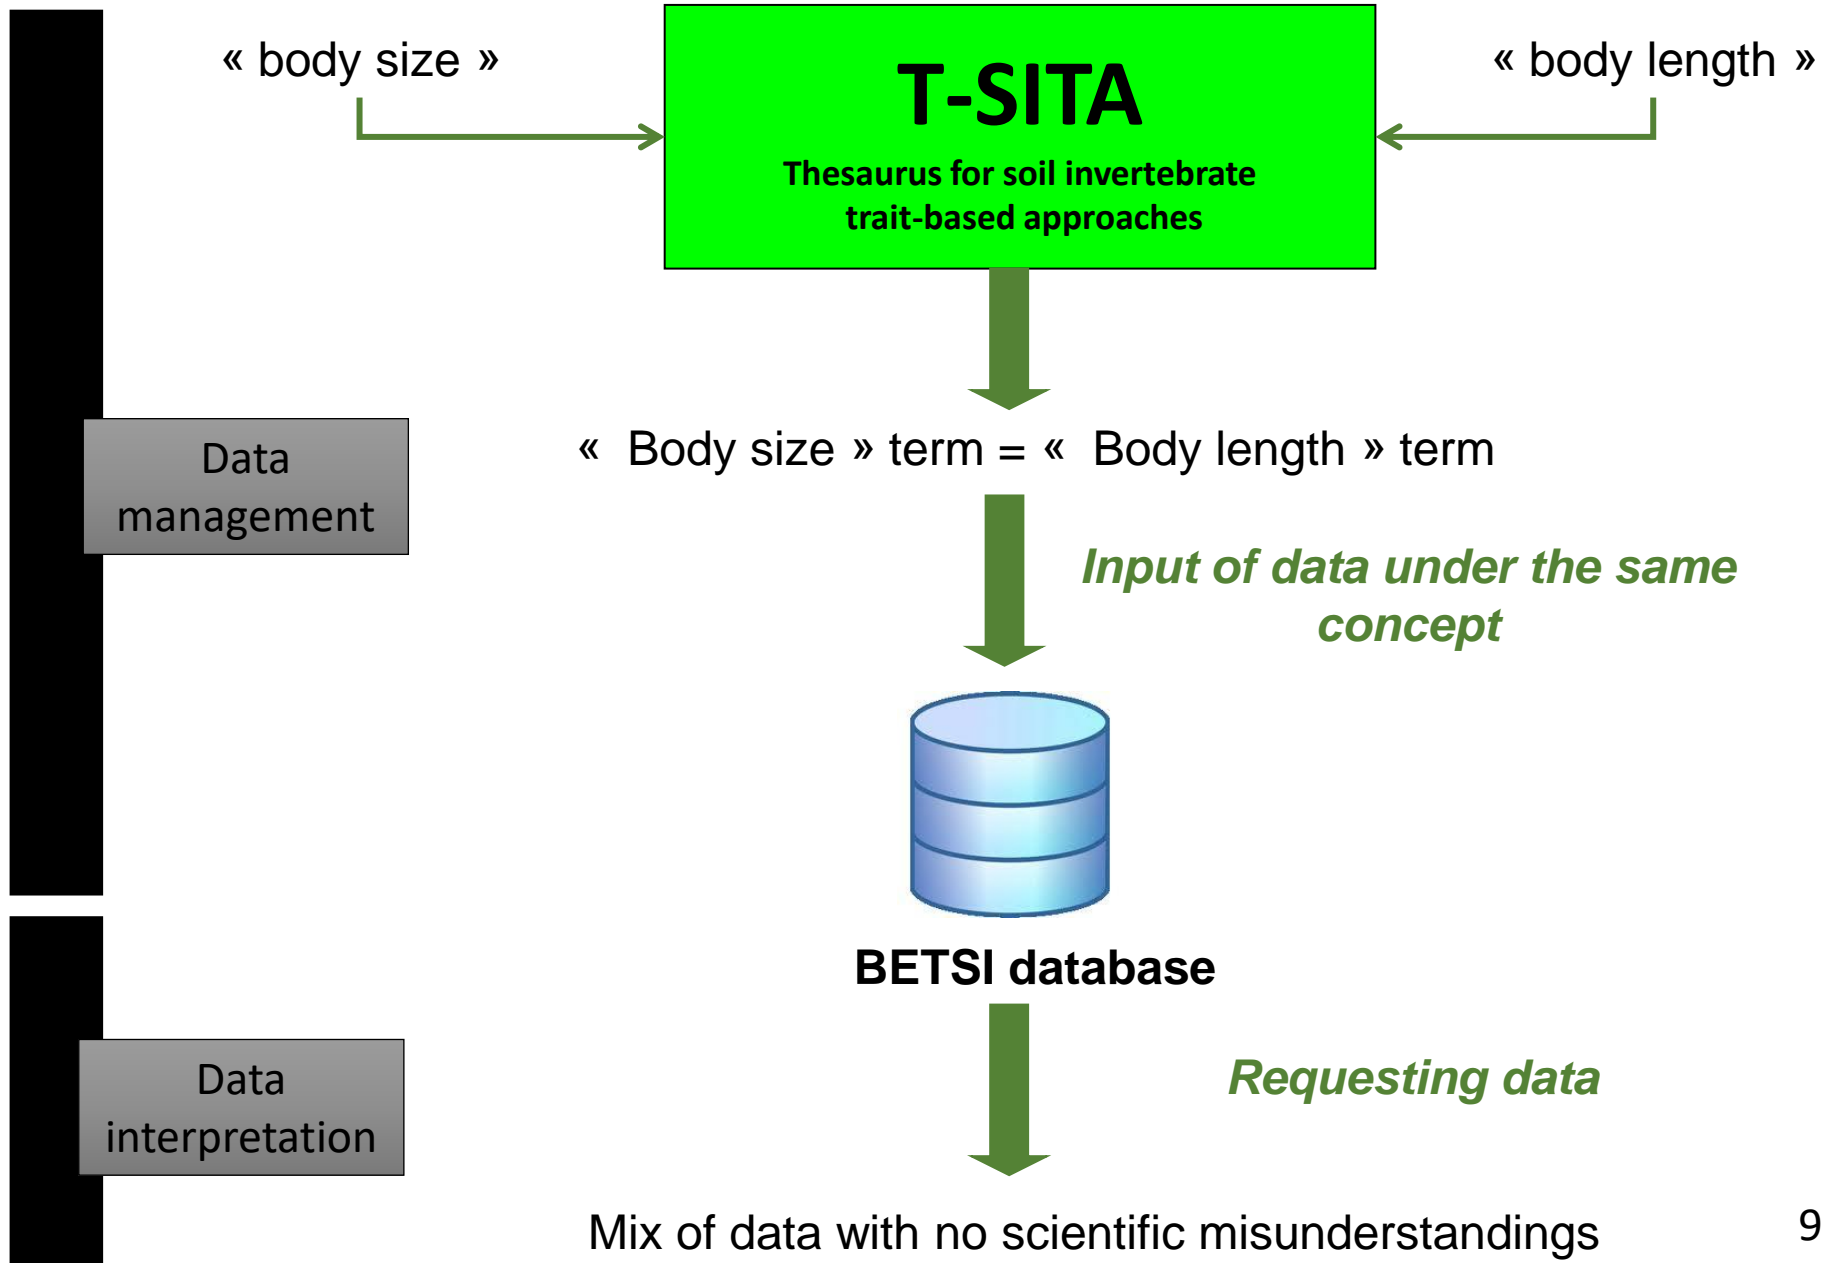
« body size »

T-SITA

Thesaurus for soil invertebrate trait-based approaches

« body length »

Data management

« Body size » term = « Body length » term

Input of data under the same concept

BETSI database

Data interpretation

Requesting data

Mix of data with no scientific misunderstandings

9